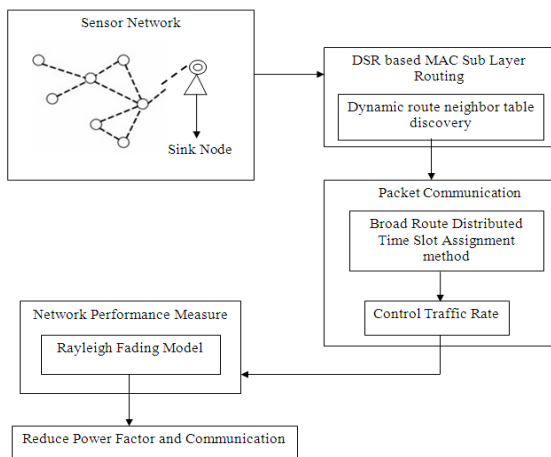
Sensor Network

Sink Node

DSR based MAC Sub Layer Routing

Dynamic route neighbor table discovery

Packet Communication

Broad Route Distributed Time Slot Assignment method

Control Traffic Rate

Network Performance Measure

Rayleigh Fading Model

Reduce Power Factor and Communication